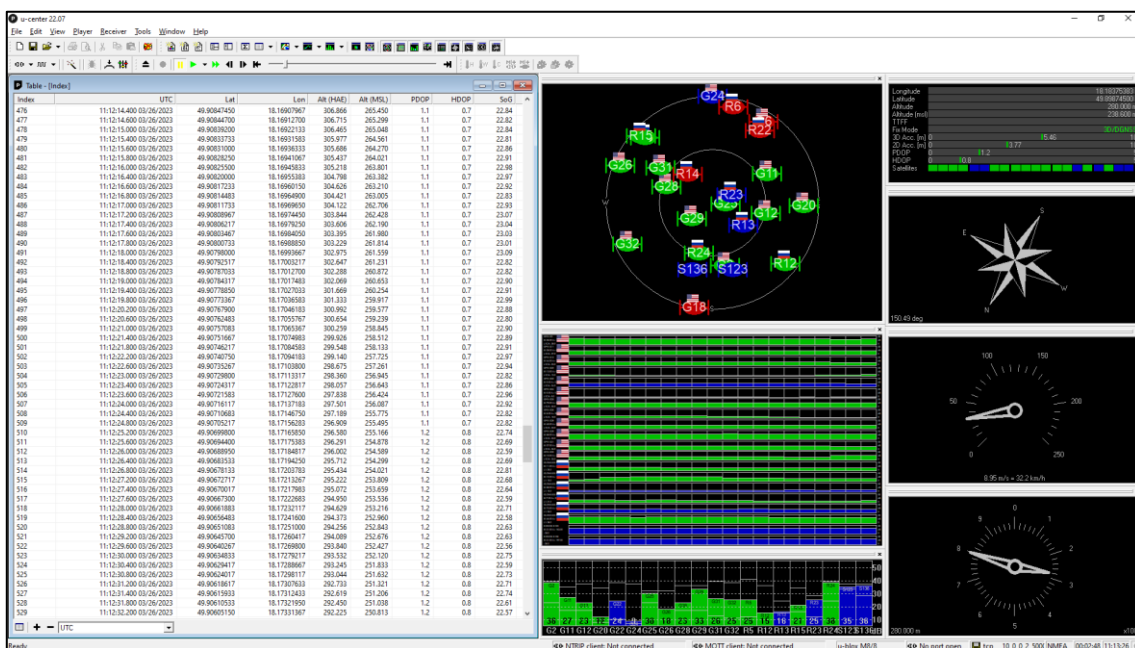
u-center 22.07
File Edit View Player Receiver Tools Window Help

Table - [Index]

| Index | UTC | Lat | Lon | Alt (HAE) | Alt (MSL) | PDOP | HDOP | SoG |
|---|---|---|---|---|---|---|---|---|
| 476 | 11:12:14.400 03/26/2023 | 49.90844750 | 18.16907967 | 306.866 | 265.450 | 1.1 | 0.7 | 22.84 |
| 477 | 11:12:14.600 03/26/2023 | 49.90844700 | 18.16912700 | 306.715 | 265.299 | 1.1 | 0.7 | 22.86 |
| 478 | 11:12:15.000 03/26/2023 | 49.90839200 | 18.16922133 | 306.465 | 265.048 | 1.1 | 0.7 | 22.84 |
| 479 | 11:12:15.400 03/26/2023 | 49.90833733 | 18.16931583 | 305.977 | 264.561 | 1.1 | 0.7 | 22.81 |
| 480 | 11:12:15.600 03/26/2023 | 49.90831000 | 18.16936333 | 305.686 | 264.270 | 1.1 | 0.7 | 22.86 |
| 481 | 11:12:15.800 03/26/2023 | 49.90828250 | 18.16941067 | 305.437 | 264.021 | 1.1 | 0.7 | 22.91 |
| 482 | 11:12:16.000 03/26/2023 | 49.90825500 | 18.16945833 | 305.218 | 263.801 | 1.1 | 0.7 | 22.98 |
| 483 | 11:12:16.200 03/26/2023 | 49.90820000 | 18.16955383 | 304.798 | 263.382 | 1.1 | 0.7 | 22.97 |
| 484 | 11:12:16.400 03/26/2023 | 49.90817233 | 18.16960150 | 304.626 | 263.210 | 1.1 | 0.7 | 22.92 |
| 485 | 11:12:16.800 03/26/2023 | 49.90814483 | 18.16964900 | 304.421 | 263.005 | 1.1 | 0.7 | 22.83 |
| 486 | 11:12:17.000 03/26/2023 | 49.90811733 | 18.16969650 | 304.122 | 262.706 | 1.1 | 0.7 | 22.93 |
| 487 | 11:12:17.200 03/26/2023 | 49.90808967 | 18.16974450 | 303.844 | 262.428 | 1.1 | 0.7 | 23.07 |
| 488 | 11:12:17.400 03/26/2023 | 49.90806217 | 18.16979250 | 303.606 | 262.190 | 1.1 | 0.7 | 23.04 |
| 489 | 11:12:17.600 03/26/2023 | 49.90803467 | 18.16984050 | 303.395 | 261.980 | 1.1 | 0.7 | 23.03 |
| 490 | 11:12:17.800 03/26/2023 | 49.90800733 | 18.16988850 | 303.229 | 261.814 | 1.1 | 0.7 | 23.01 |
| 491 | 11:12:18.000 03/26/2023 | 49.90798000 | 18.16993667 | 302.975 | 261.559 | 1.1 | 0.7 | 23.09 |
| 492 | 11:12:18.400 03/26/2023 | 49.90792517 | 18.17003217 | 302.647 | 261.231 | 1.1 | 0.7 | 22.82 |
| 493 | 11:12:18.800 03/26/2023 | 49.90787033 | 18.17012700 | 302.288 | 260.872 | 1.1 | 0.7 | 22.82 |
| 494 | 11:12:19.000 03/26/2023 | 49.90784317 | 18.17017483 | 302.069 | 260.653 | 1.1 | 0.7 | 22.90 |
| 495 | 11:12:19.400 03/26/2023 | 49.90778850 | 18.17027033 | 301.669 | 260.254 | 1.1 | 0.7 | 22.91 |
| 496 | 11:12:19.800 03/26/2023 | 49.90773367 | 18.17036583 | 301.333 | 259.917 | 1.1 | 0.7 | 22.99 |
| 497 | 11:12:20.200 03/26/2023 | 49.90767900 | 18.17046183 | 300.992 | 259.577 | 1.1 | 0.7 | 22.88 |
| 498 | 11:12:20.600 03/26/2023 | 49.90762483 | 18.17055767 | 300.654 | 259.239 | 1.1 | 0.7 | 22.80 |
| 499 | 11:12:21.000 03/26/2023 | 49.90757083 | 18.17065367 | 300.259 | 258.845 | 1.1 | 0.7 | 22.90 |
| 500 | 11:12:21.400 03/26/2023 | 49.90751667 | 18.17074983 | 299.926 | 258.512 | 1.1 | 0.7 | 22.89 |
| 501 | 11:12:21.800 03/26/2023 | 49.90746217 | 18.17084583 | 299.548 | 258.133 | 1.1 | 0.7 | 22.91 |
| 502 | 11:12:22.200 03/26/2023 | 49.90740750 | 18.17094183 | 299.140 | 257.725 | 1.1 | 0.7 | 22.97 |
| 503 | 11:12:22.600 03/26/2023 | 49.90735267 | 18.17103800 | 298.675 | 257.261 | 1.1 | 0.7 | 22.94 |
| 504 | 11:12:23.000 03/26/2023 | 49.90729800 | 18.17113317 | 298.360 | 256.945 | 1.1 | 0.7 | 22.82 |
| 505 | 11:12:23.400 03/26/2023 | 49.90724317 | 18.17122817 | 298.057 | 256.643 | 1.1 | 0.7 | 22.86 |
| 506 | 11:12:23.600 03/26/2023 | 49.90721583 | 18.17127600 | 297.838 | 256.424 | 1.1 | 0.7 | 22.96 |
| 507 | 11:12:24.000 03/26/2023 | 49.90716117 | 18.17137183 | 297.501 | 256.087 | 1.1 | 0.7 | 22.92 |
| 508 | 11:12:24.400 03/26/2023 | 49.90710683 | 18.17146750 | 297.189 | 255.775 | 1.1 | 0.7 | 22.87 |
| 509 | 11:12:24.800 03/26/2023 | 49.90705217 | 18.17156283 | 296.909 | 255.495 | 1.1 | 0.7 | 22.82 |
| 510 | 11:12:25.200 03/26/2023 | 49.90699800 | 18.17165850 | 296.580 | 255.166 | 1.2 | 0.8 | 22.74 |
| 511 | 11:12:25.600 03/26/2023 | 49.90694400 | 18.17175383 | 296.291 | 254.878 | 1.2 | 0.8 | 22.69 |
| 512 | 11:12:26.000 03/26/2023 | 49.90688950 | 18.17184817 | 296.002 | 254.589 | 1.2 | 0.8 | 22.69 |
| 513 | 11:12:26.400 03/26/2023 | 49.90683533 | 18.17194250 | 295.712 | 254.299 | 1.2 | 0.8 | 22.69 |
| 514 | 11:12:26.800 03/26/2023 | 49.90678133 | 18.17203783 | 295.434 | 254.021 | 1.2 | 0.8 | 22.81 |
| 515 | 11:12:27.200 03/26/2023 | 49.90672717 | 18.17213267 | 295.222 | 253.809 | 1.2 | 0.8 | 22.68 |
| 516 | 11:12:27.400 03/26/2023 | 49.90670017 | 18.17217983 | 295.072 | 253.659 | 1.2 | 0.8 | 22.64 |
| 517 | 11:12:27.600 03/26/2023 | 49.90667300 | 18.17222683 | 294.950 | 253.536 | 1.2 | 0.8 | 22.59 |
| 518 | 11:12:28.000 03/26/2023 | 49.90661883 | 18.17232117 | 294.629 | 253.216 | 1.2 | 0.8 | 22.71 |
| 519 | 11:12:28.400 03/26/2023 | 49.90656483 | 18.17241600 | 294.373 | 252.960 | 1.2 | 0.8 | 22.58 |
| 520 | 11:12:28.800 03/26/2023 | 49.90651083 | 18.17251000 | 294.256 | 252.843 | 1.2 | 0.8 | 22.63 |
| 521 | 11:12:29.200 03/26/2023 | 49.90645700 | 18.17260417 | 294.089 | 252.676 | 1.2 | 0.8 | 22.63 |
| 522 | 11:12:29.600 03/26/2023 | 49.90640267 | 18.17269800 | 293.840 | 252.427 | 1.2 | 0.8 | 22.56 |
| 523 | 11:12:30.000 03/26/2023 | 49.90634833 | 18.17279217 | 293.532 | 252.120 | 1.2 | 0.8 | 22.75 |
| 524 | 11:12:30.400 03/26/2023 | 49.90629417 | 18.17288667 | 293.245 | 251.833 | 1.2 | 0.8 | 22.59 |
| 525 | 11:12:30.800 03/26/2023 | 49.90624017 | 18.17298117 | 293.044 | 251.632 | 1.2 | 0.8 | 22.73 |
| 526 | 11:12:31.200 03/26/2023 | 49.90618617 | 18.17307633 | 292.733 | 251.321 | 1.2 | 0.8 | 22.71 |
| 527 | 11:12:31.400 03/26/2023 | 49.90615933 | 18.17312433 | 292.619 | 251.206 | 1.2 | 0.8 | 22.74 |
| 528 | 11:12:31.800 03/26/2023 | 49.90610533 | 18.17321950 | 292.450 | 251.038 | 1.2 | 0.8 | 22.61 |
| 529 | 11:12:32.200 03/26/2023 | 49.90605150 | 18.17331367 | 292.225 | 250.813 | 1.2 | 0.8 | 22.57 |

UTC

G24 R6 R22 R15 G26 G31 R14 G28 G11 R23 G25 G12 G20 G29 R13 G32 R24 S136 S123 R12 G18 W

Longitude 18.18375383
Latitude 49.89874500
Altitude 280.000
Altitude [msl] 238.600
TTFF
Fix Mode 3D/DGNSS
3D Acc. [m] 15.46
2D Acc. [m] 13.77
PDOP 11.2
HDOP 10.8
Satellites

S E W N
150.49 deg

100 150 50 200 0 250
8.95 m/s = 32.2 km/h

280.000 m

G2 G11 G12 G20 G22 G24 G25 G26 G28 G29 G31 G32 R5 R12 R13 R15 R23 R24 S123 S136 BB
36 27 23 13 36 30 18 23 33 26 25 25 15 16 21 25 38 35 36

Ready | NTRIP client: Not connected | MQTT client: Not connected | u-blox M8/8 | No port open | tcp 10.0.0.2:500 NMEA 00:02:48 13:13:26